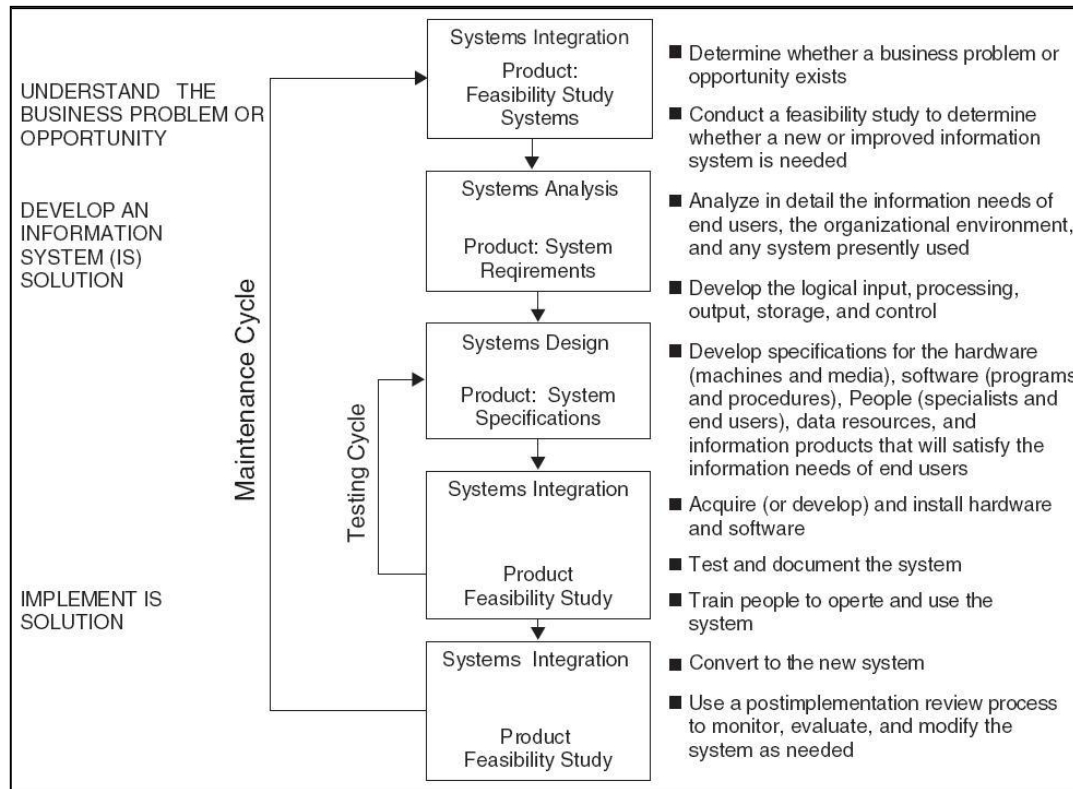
UNDERSTAND THE BUSINESS PROBLEM OR OPPORTUNITY

DEVELOP AN INFORMATION SYSTEM (IS) SOLUTION

IMPLEMENT IS SOLUTION

Maintenance Cycle

Testing Cycle

Systems Integration
Product: Feasibility Study Systems

Systems Analysis
Product: System Reqirements

Systems Design
Product: System Specifications

Systems Integration
Product Feasibility Study

Systems Integration
Product Feasibility Study

■ Determine whether a business problem or opportunity exists

■ Conduct a feasibility study to determine whether a new or improved information system is needed

■ Analyze in detail the information needs of end users, the organizational environment, and any system presently used

■ Develop the logical input, processing, output, storage, and control

■ Develop specifications for the hardware (machines and media), software (programs and procedures), People (specialists and end users), data resources, and information products that will satisfy the information needs of end users

■ Acquire (or develop) and install hardware and software

■ Test and document the system

■ Train people to operte and use the system

■ Convert to the new system

■ Use a postimplementation review process to monitor, evaluate, and modify the system as needed